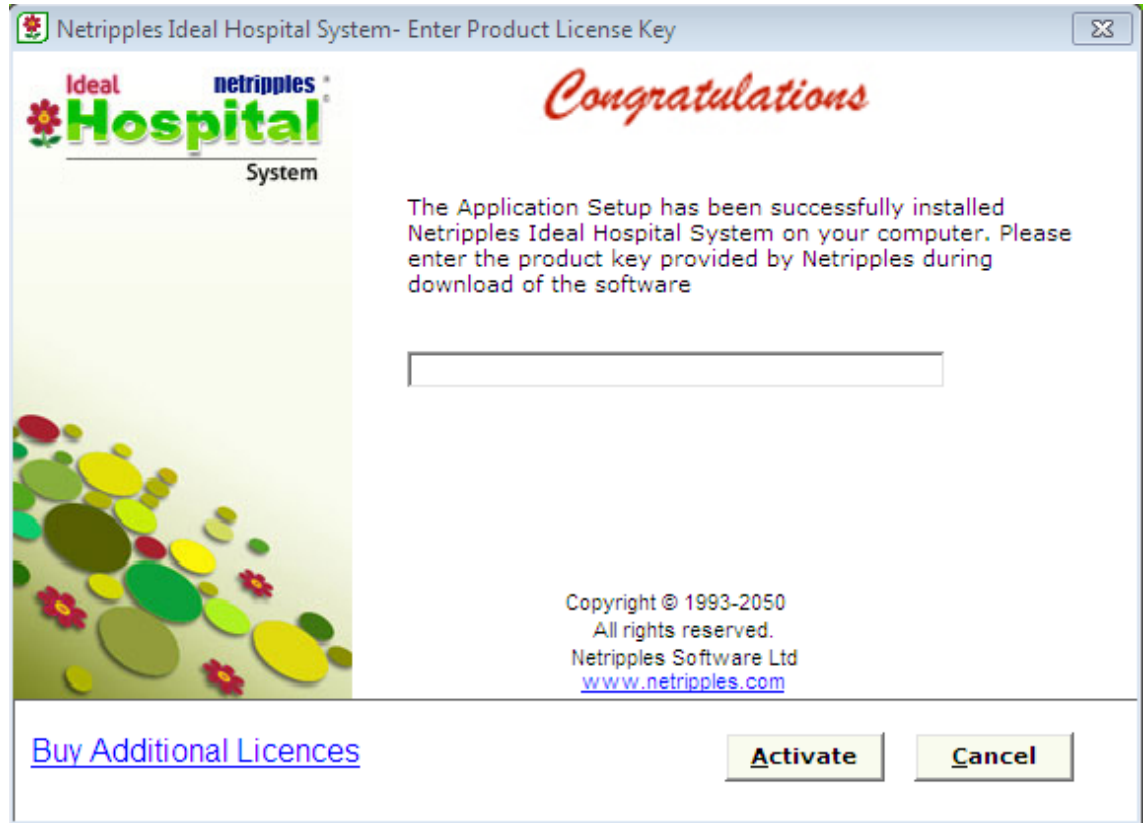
Netripples Ideal Hospital System- Enter Product License Key

Ideal netripples
Hospital
System

Congratulations

The Application Setup has been successfully installed Netripples Ideal Hospital System on your computer. Please enter the product key provided by Netripples during download of the software

Copyright © 1993-2050
All rights reserved.
Netripples Software Ltd
www.netripples.com

Buy Additional Licences

Activate

Cancel